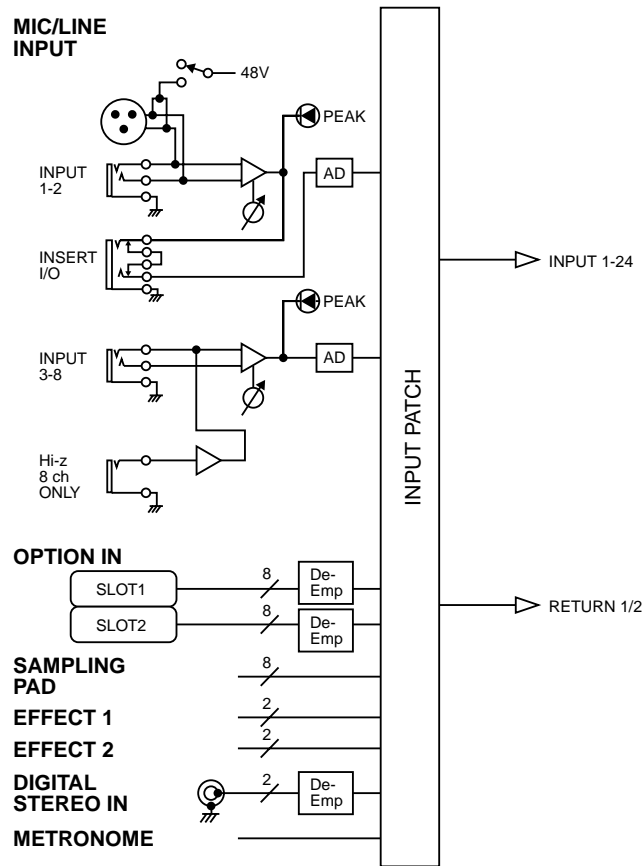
MIC/LINE INPUT

48V

PEAK

INPUT 1-2

AD

INSERT I/O

INPUT 1-24

PEAK

INPUT 3-8

AD

INPUT PATCH

Hi-z 8 ch ONLY

OPTION IN

SLOT1

8

De-Emp

SLOT2

8

De-Emp

RETURN 1/2

SAMPLING PAD

8

EFFECT 1

2

EFFECT 2

2

DIGITAL STEREO IN

2

De-Emp

METRONOME